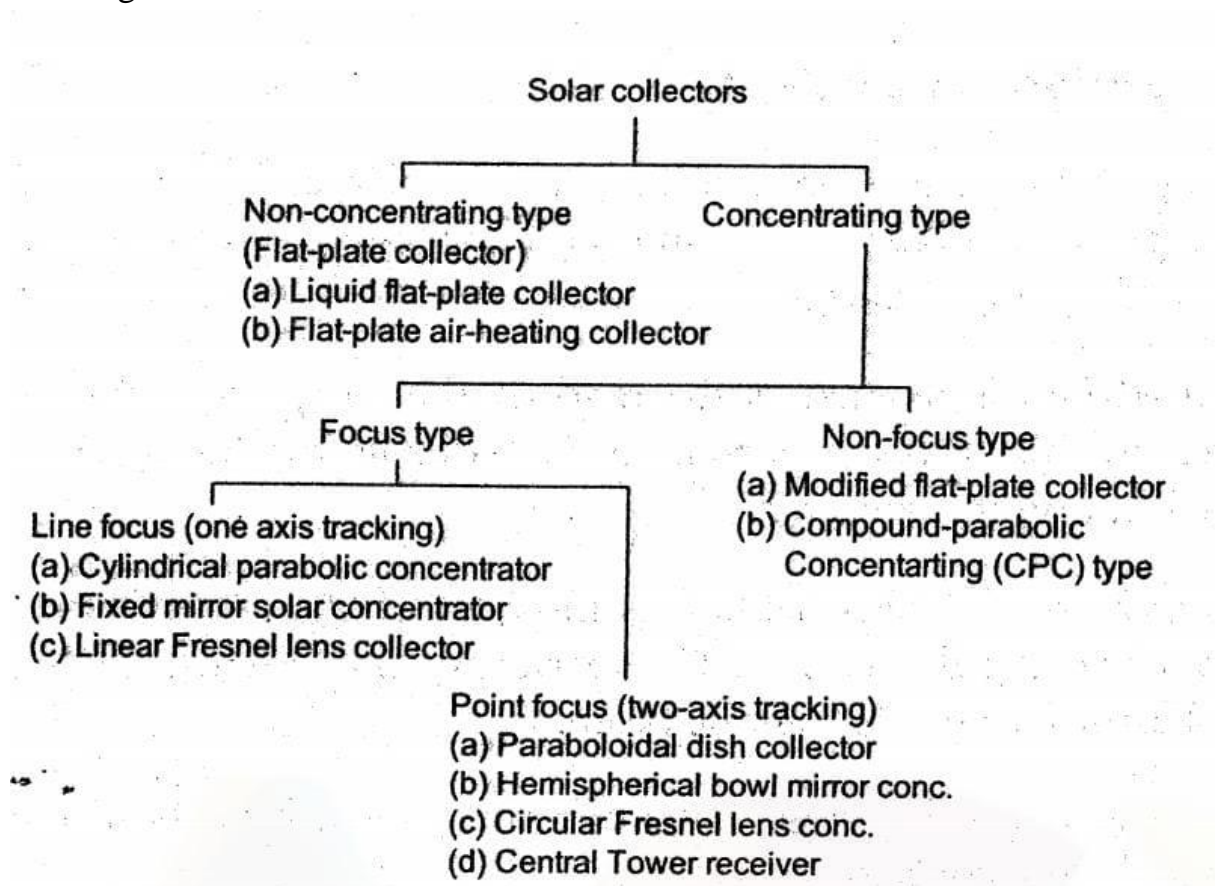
Solar collectors

Non-concentrating type
(Flat-plate collector)
(a) Liquid flat-plate collector
(b) Flat-plate air-heating collector

Concentrating type

Focus type

Non-focus type
(a) Modified flat-plate collector
(b) Compound-parabolic Concentarting (CPC) type

Line focus (one axis tracking)
(a) Cylindrical parabolic concentrator
(b) Fixed mirror solar concentrator
(c) Linear Fresnel lens collector

Point focus (two-axis tracking)
(a) Paraboloidal dish collector
(b) Hemispherical bowl mirror conc.
(c) Circular Fresnel lens conc.
(d) Central Tower receiver